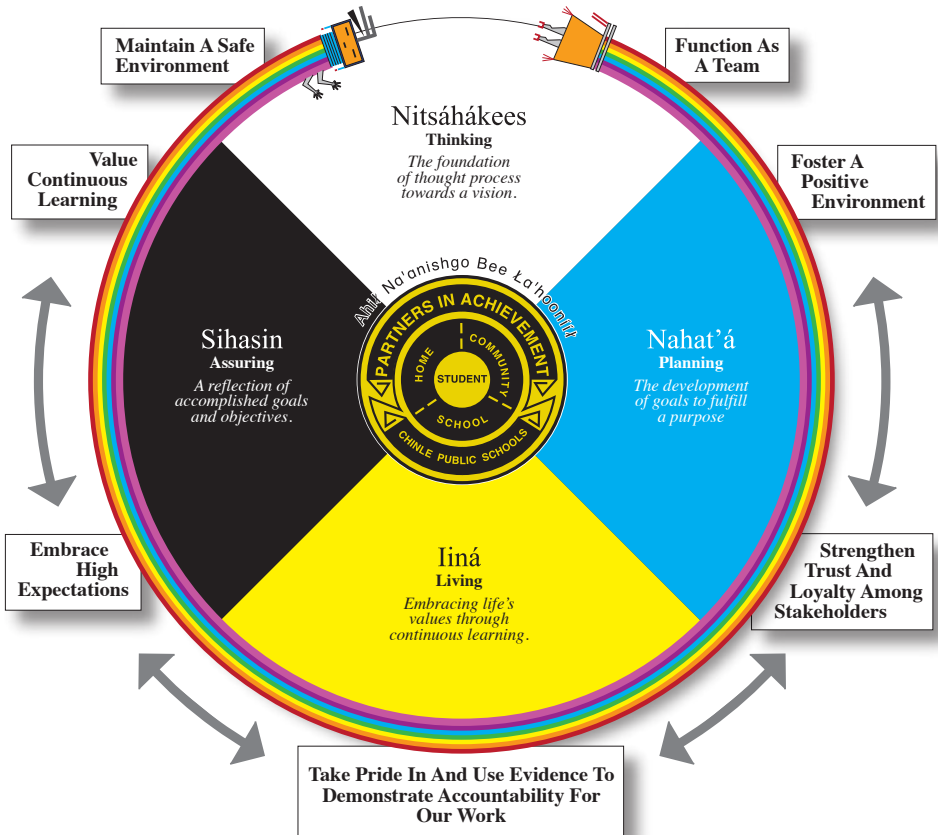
Maintain A Safe Environment

Function As A Team

Nitsáhákees
Thinking
The foundation of thought process towards a vision.

Value Continuous Learning

Foster A Positive Environment

Ahił Na'anishgo Bee Ła'hoonííł

PARTNERS IN ACHIEVEMENT

HOME
COMMUNITY
STUDENT
SCHOOL

CHINLE PUBLIC SCHOOLS

Sihasin
Assuring
A reflection of accomplished goals and objectives.

Nahat'á
Planning
The development of goals to fulfill a purpose

Iiná
Living
Embracing life's values through continuous learning.

Embrace High Expectations

Strengthen Trust And Loyalty Among Stakeholders

Take Pride In And Use Evidence To Demonstrate Accountability For Our Work